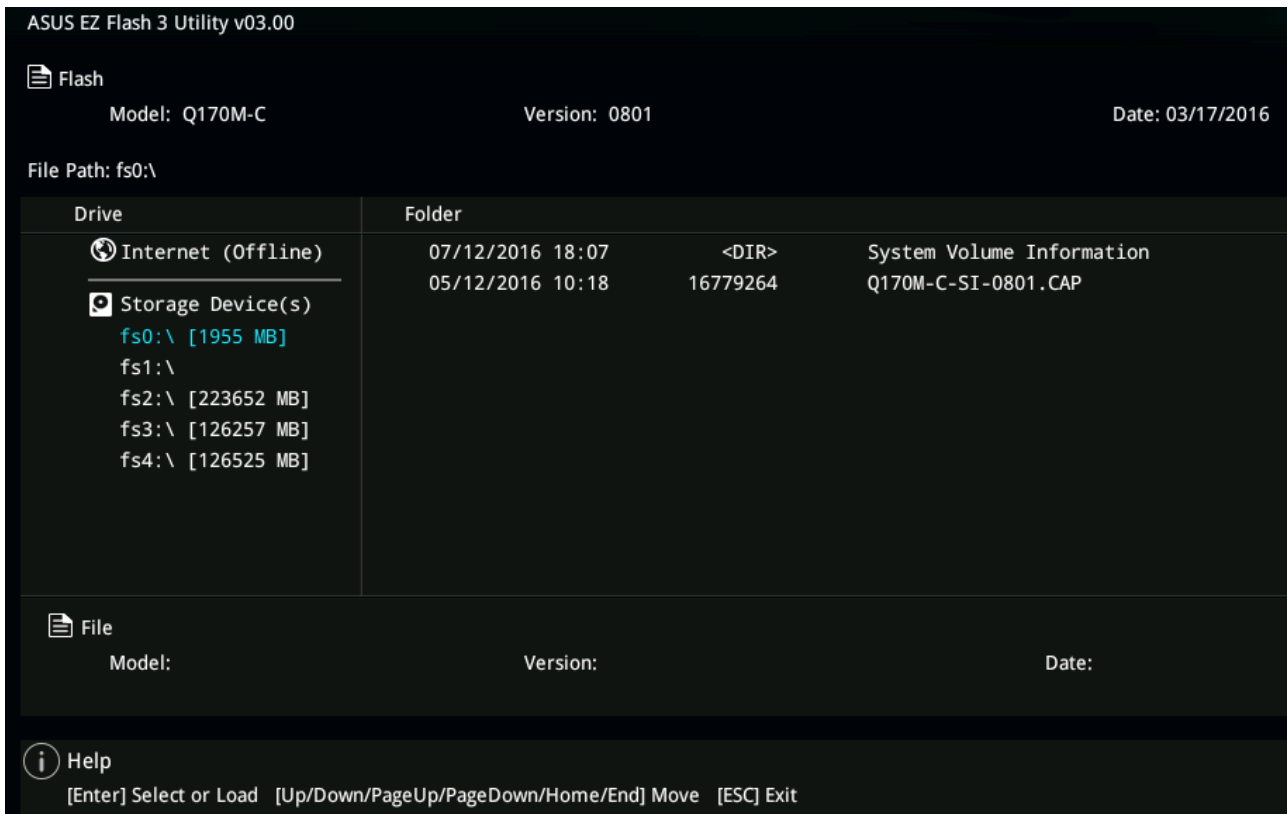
ASUS EZ Flash 3 Utility v03.00

Flash

Model: Q170M-C

Version: 0801

Date: 03/17/2016

File Path: fs0:\

| Drive | Folder | | |
|---|---|---|---|
| Internet (Offline) | 07/12/2016 18:07 | <DIR> | System Volume Information |
| Storage Device(s) | 05/12/2016 10:18 | 16779264 | Q170M-C-SI-0801.CAP |
| fs0:\ [1955 MB] | | | |
| fs1:\ | | | |
| fs2:\ [223652 MB] | | | |
| fs3:\ [126257 MB] | | | |
| fs4:\ [126525 MB] | | | |

File

Model:

Version:

Date:

Help

[Enter] Select or Load [Up/Down/PageUp/PageDown/Home/End] Move [ESC] Exit